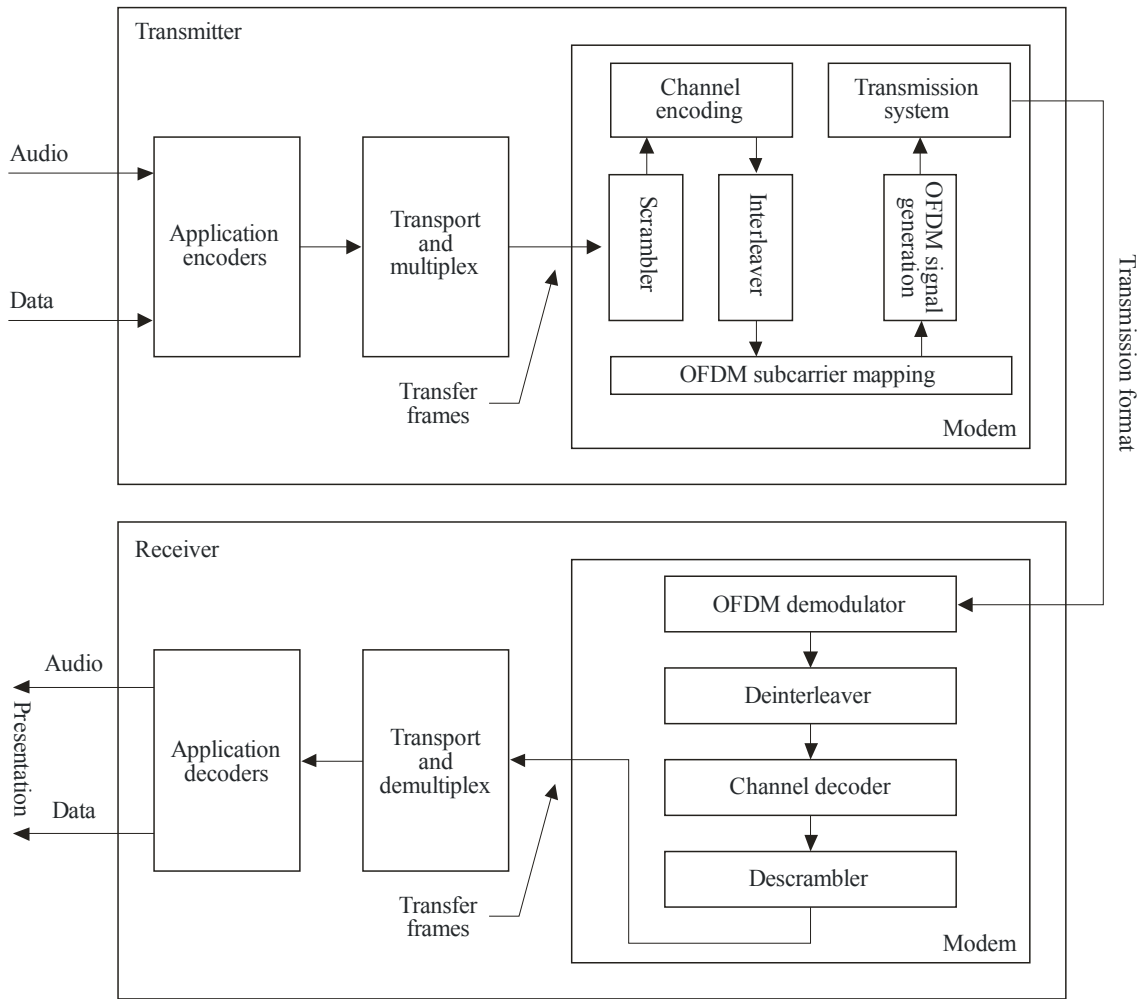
Transmitter

Audio

Data

Application encoders

Transport and multiplex

Transfer frames

Channel encoding

Transmission system

Scrambler

Interleaver

OFDM signal generation

OFDM subcarrier mapping

Modem

Transmission format

Receiver

OFDM demodulator

Deinterleaver

Channel decoder

Descrambler

Modem

Transport and demultiplex

Transfer frames

Application decoders

Audio

Data

Presentation